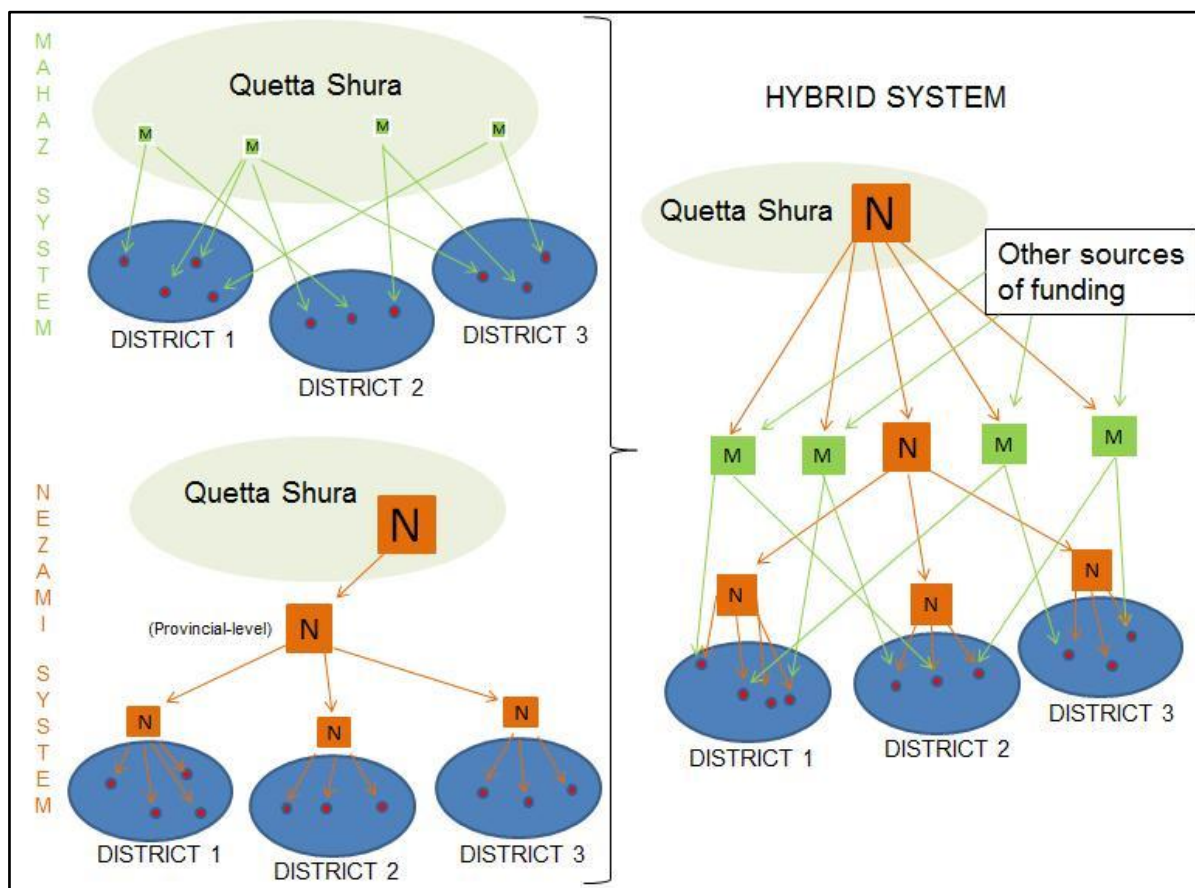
MAHAZ SYSTEM

Quetta Shura

M M M M

DISTRICT 1

DISTRICT 2

DISTRICT 3

NEZAMI SYSTEM

Quetta Shura

N

(Provincial-level) N

N N N

DISTRICT 1

DISTRICT 2

DISTRICT 3

HYBRID SYSTEM

Quetta Shura N

Other sources of funding

M M N M M

N N N

DISTRICT 1

DISTRICT 2

DISTRICT 3